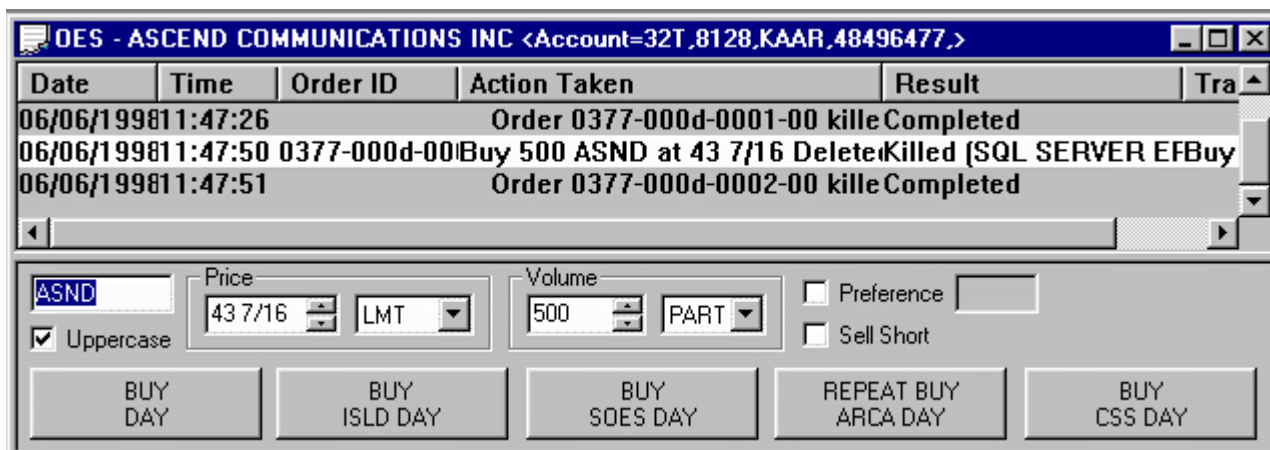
OES - ASCEND COMMUNICATIONS INC <Account=32T,8128,KAAR,48496477,>

| Date | Time | Order ID | Action Taken | Result | Tra |
|---|---|---|---|---|---|
| 06/06/1998 | 11:47:26 | | Order 0377-000d-0001-00 kille | Completed | |
| 06/06/1998 | 11:47:50 | 0377-000d-00 | Buy 500 ASND at 43 7/16 Delete | Killed (SQL SERVER EF | Buy |
| 06/06/1998 | 11:47:51 | | Order 0377-000d-0002-00 kille | Completed | |

ASND

Uppercase

Price
43 7/16
LMT

Volume
500
PART

Preference

Sell Short

BUY DAY

BUY ISLD DAY

BUY SOES DAY

REPEAT BUY ARCA DAY

BUY CSS DAY